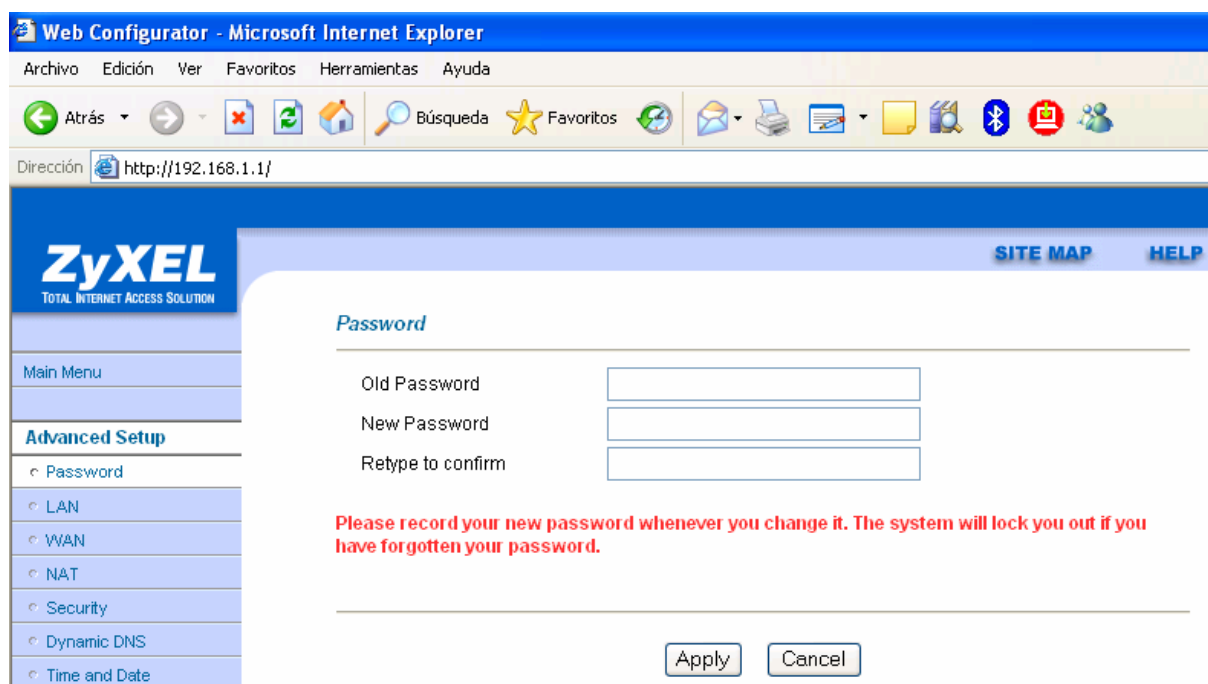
Web Configurator - Microsoft Internet Explorer

Archivo Edición Ver Favoritos Herramientas Ayuda

Atrás Búsqueda Favoritos

Dirección http://192.168.1.1/

ZyXEL
TOTAL INTERNET ACCESS SOLUTION

SITE MAP HELP

Main Menu

Advanced Setup
Password
LAN
WAN
NAT
Security
Dynamic DNS
Time and Date

Password

Old Password
New Password
Retype to confirm

Please record your new password whenever you change it. The system will lock you out if you have forgotten your password.

Apply Cancel